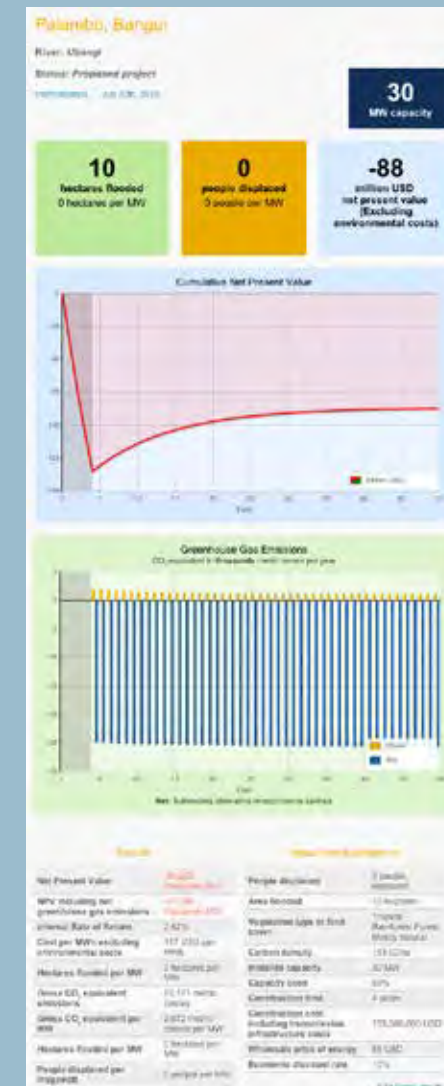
Palambo, Bangui

River: Ubangi

Status: Proposed project

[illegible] Jun 13th, 2015

30
MW capacity

10
hectares flooded
0 hectares per MW

0
people displaced
0 people per MW

-88
million USD
net present value
(Excluding
environmental costs)

Cumulative Net Present Value

Greenhouse Gas Emissions
$CO_2$ equivalent in thousands metric tonnes per year

Net: Subtracting alternative emissions savings

Results

| Net Present Value | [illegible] |
|---|---|
| NPV including net greenhouse gas emissions | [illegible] |
| Internal Rate of Return | 2.42% |
| Cost per MWh excluding environmental costs | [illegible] |
| Hectares flooded per MW | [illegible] |
| Gross $CO_2$ equivalent emissions | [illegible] |
| Gross $CO_2$ equivalent per MW | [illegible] |
| Hectares flooded per MW | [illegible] |
| People displaced per megawatt | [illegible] |

| People displaced | 0 people |
|---|---|
| Area flooded | 10 hectares |
| Vegetation type in flood zone | Tropical Rainforest Forest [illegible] |
| Carbon density | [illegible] |
| Installed capacity | 30 MW |
| Capacity factor | 60% |
| Construction time | 4 years |
| Construction cost including transmission infrastructure costs | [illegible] |
| Wholesale price of energy | 65 USD |
| Economic discount rate | 12% |